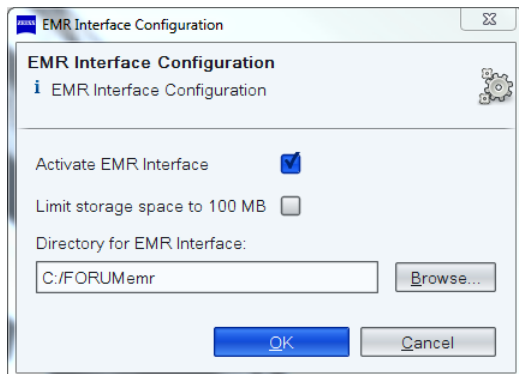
ZEISS EMR Interface Configuration

EMR Interface Configuration
i EMR Interface Configuration

Activate EMR Interface

Limit storage space to 100 MB

Directory for EMR Interface:

C:/FORUMemr

Browse...

OK

Cancel